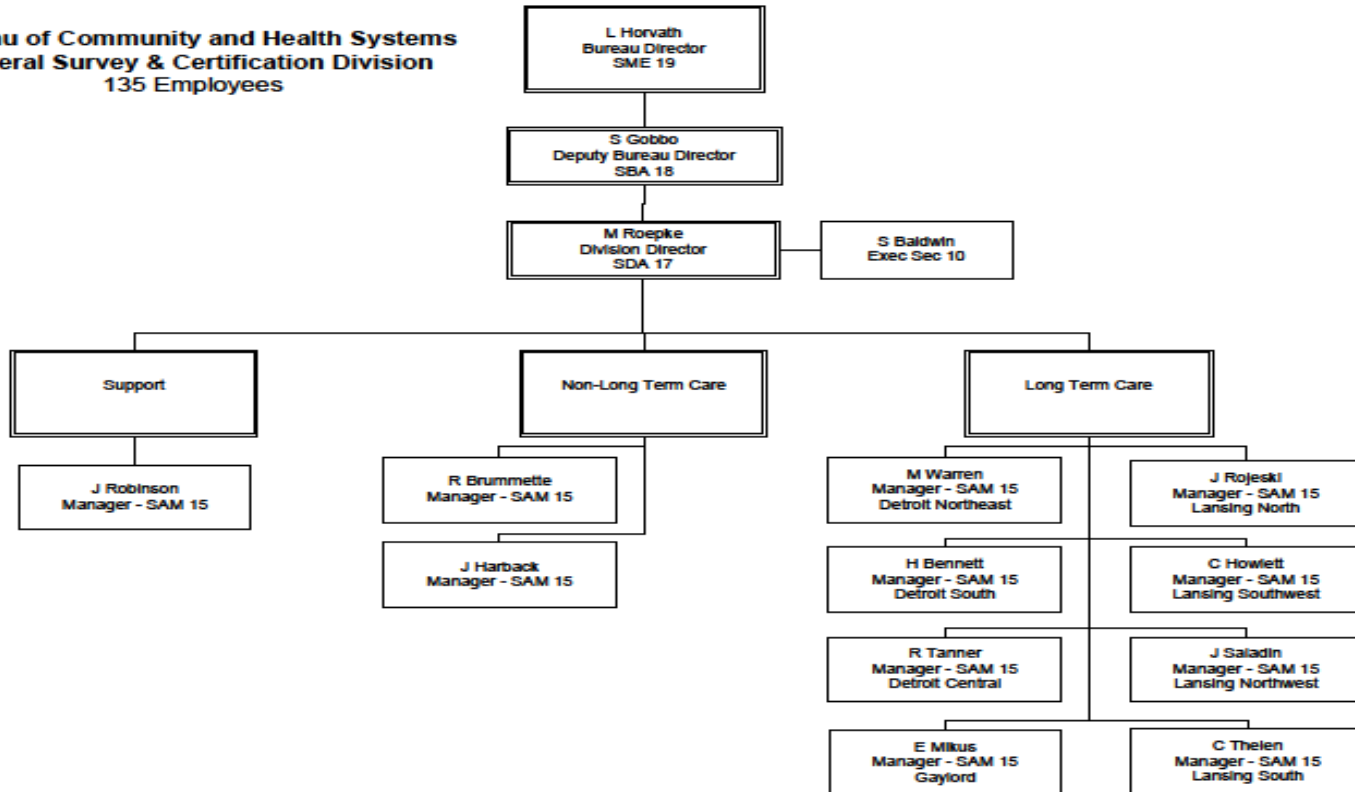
u of Community and Health Systems
eral Survey & Certification Division
135 Employees

L Horvath
Bureau Director
SME 19

S Gobbo
Deputy Bureau Director
SBA 18

M Roepke
Division Director
SDA 17

S Baldwin
Exec Sec 10

Support

J Robinson
Manager - SAM 15

Non-Long Term Care

R Brummette
Manager - SAM 15

J Harback
Manager - SAM 15

Long Term Care

M Warren
Manager - SAM 15
Detroit Northeast

J Rojeski
Manager - SAM 15
Lansing North

H Bennett
Manager - SAM 15
Detroit South

C Howlett
Manager - SAM 15
Lansing Southwest

R Tanner
Manager - SAM 15
Detroit Central

J Saladin
Manager - SAM 15
Lansing Northwest

E Mikus
Manager - SAM 15
Gaylord

C Thelen
Manager - SAM 15
Lansing South